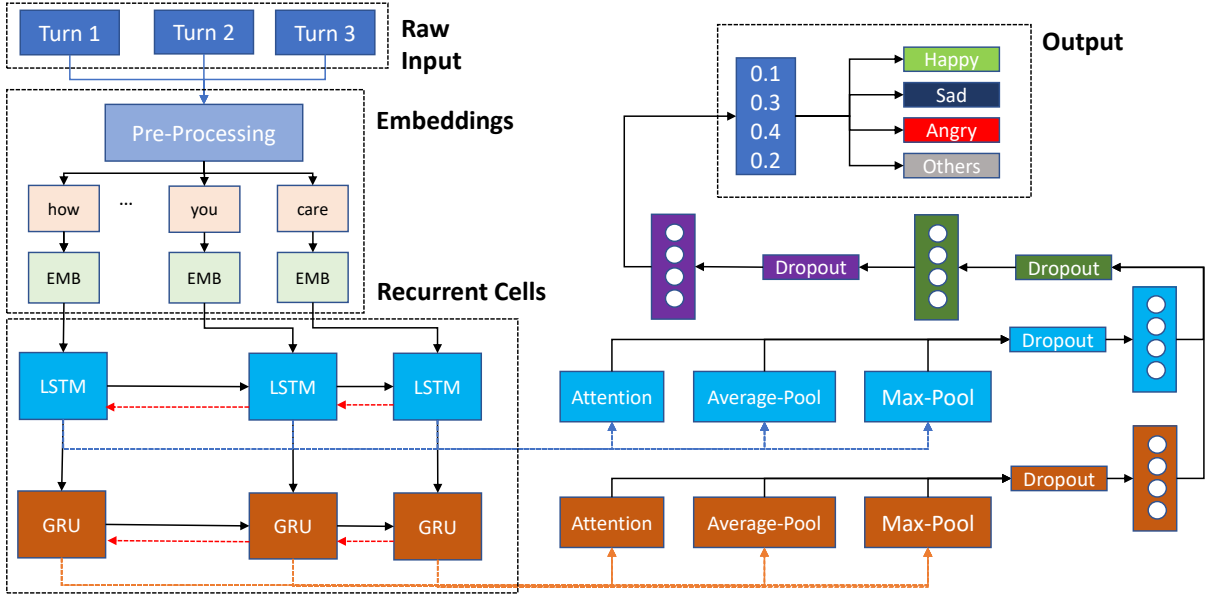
Turn 1
Turn 2
Turn 3
Raw Input

Embeddings
Pre-Processing
how
...
you
care
EMB
EMB
EMB

Recurrent Cells
LSTM
LSTM
LSTM
GRU
GRU
GRU

Output
0.1
0.3
0.4
0.2
Happy
Sad
Angry
Others

Dropout
Dropout
Dropout
Attention
Average-Pool
Max-Pool
Dropout
Attention
Average-Pool
Max-Pool